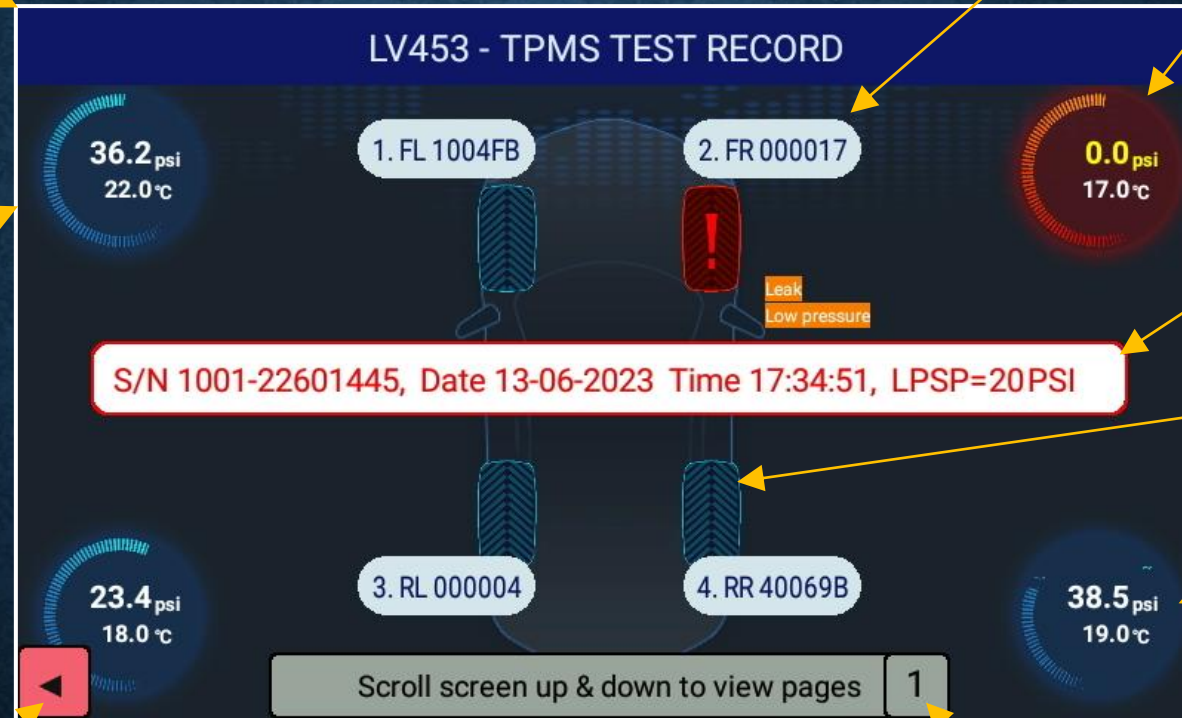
LV453 - TPMS TEST RECORD

36.2psi
22.0℃

1. FL 1004FB

2. FR 000017

0.0psi
17.0℃

Leak
Low pressure

S/N 1001-22601445, Date 13-06-2023 Time 17:34:51, LPSP=20PSI

23.4psi
18.0℃

3. RL 000004

4. RR 40069B

38.5psi
19.0℃

◄

Scroll screen up & down to view pages

1